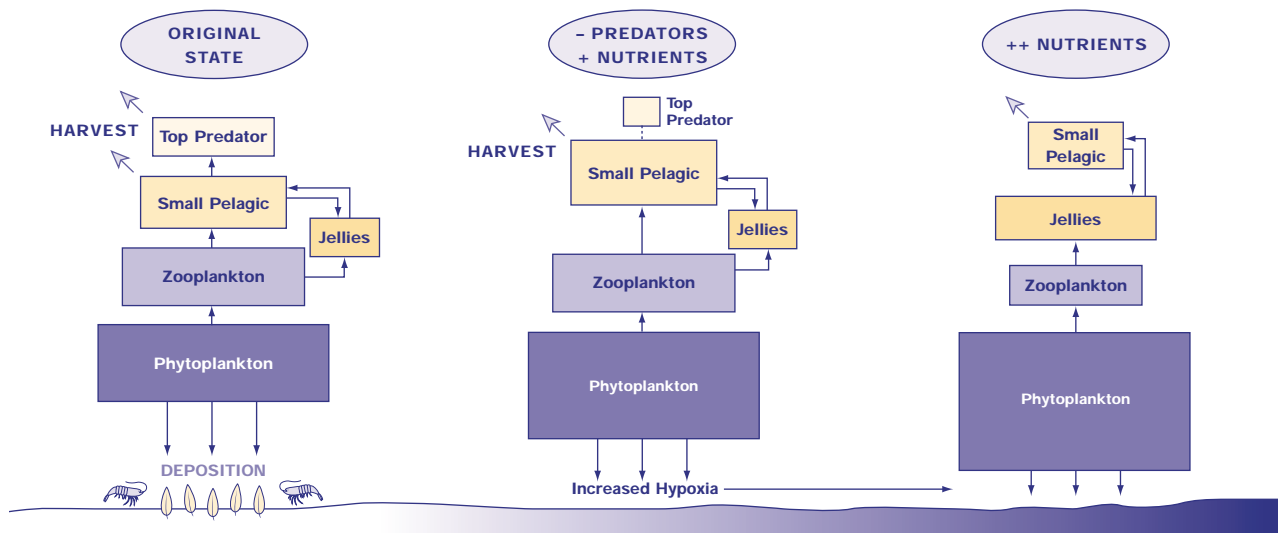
ORIGINAL STATE

HARVEST

Top Predator

Small Pelagic

Jellies

Zooplankton

Phytoplankton

DEPOSITION

– PREDATORS + NUTRIENTS

Top Predator

HARVEST

Small Pelagic

Jellies

Zooplankton

Phytoplankton

Increased Hypoxia

++ NUTRIENTS

Small Pelagic

Jellies

Zooplankton

Phytoplankton